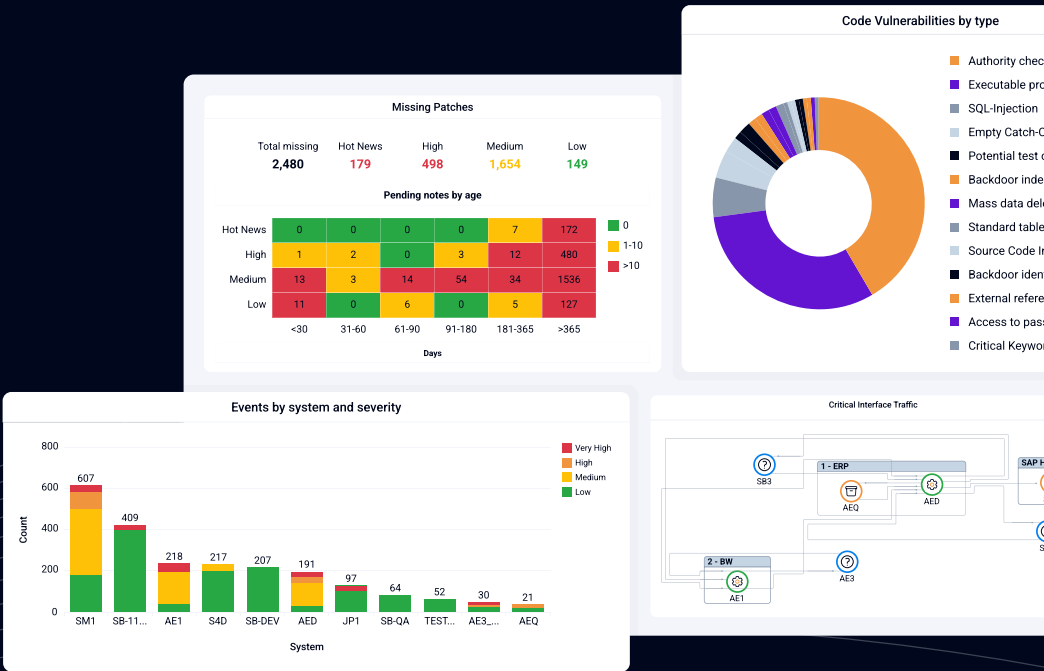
Code Vulnerabilities by type

Authority chec
Executable pro
SQL-Injection
Empty Catch-C
Potential test c
Backdoor inde
Mass data dele
Standard table
Source Code In
Backdoor iden
External refere
Access to pass
Critical Keywor

Missing Patches

| Total missing | Hot News | High | Medium | Low |
|---|---|---|---|---|
| 2,480 | 179 | 498 | 1,654 | 149 |

Pending notes by age

| | | | | | | |
|---|---|---|---|---|---|---|
| Hot News | 0 | 0 | 0 | 0 | 7 | 172 |
| High | 1 | 2 | 0 | 3 | 12 | 480 |
| Medium | 13 | 3 | 14 | 54 | 34 | 1536 |
| Low | 11 | 0 | 6 | 0 | 5 | 127 |
| | <30 | 31-60 | 61-90 | 91-180 | 181-365 | >365 |

0
1-10
>10

Days

Events by system and severity

Very High
High
Medium
Low

800
600
400
200
0

Count

607 409 218 217 207 191 97 64 52 30 21

SM1 SB-11... AE1 S4D SB-DEV AED JP1 SB-QA TEST... AE3_... AEQ

System

Critical Interface Traffic

SB3
1 - ERP
AEQ
AED
SAP H
S
2 - BW
AE3
AE1